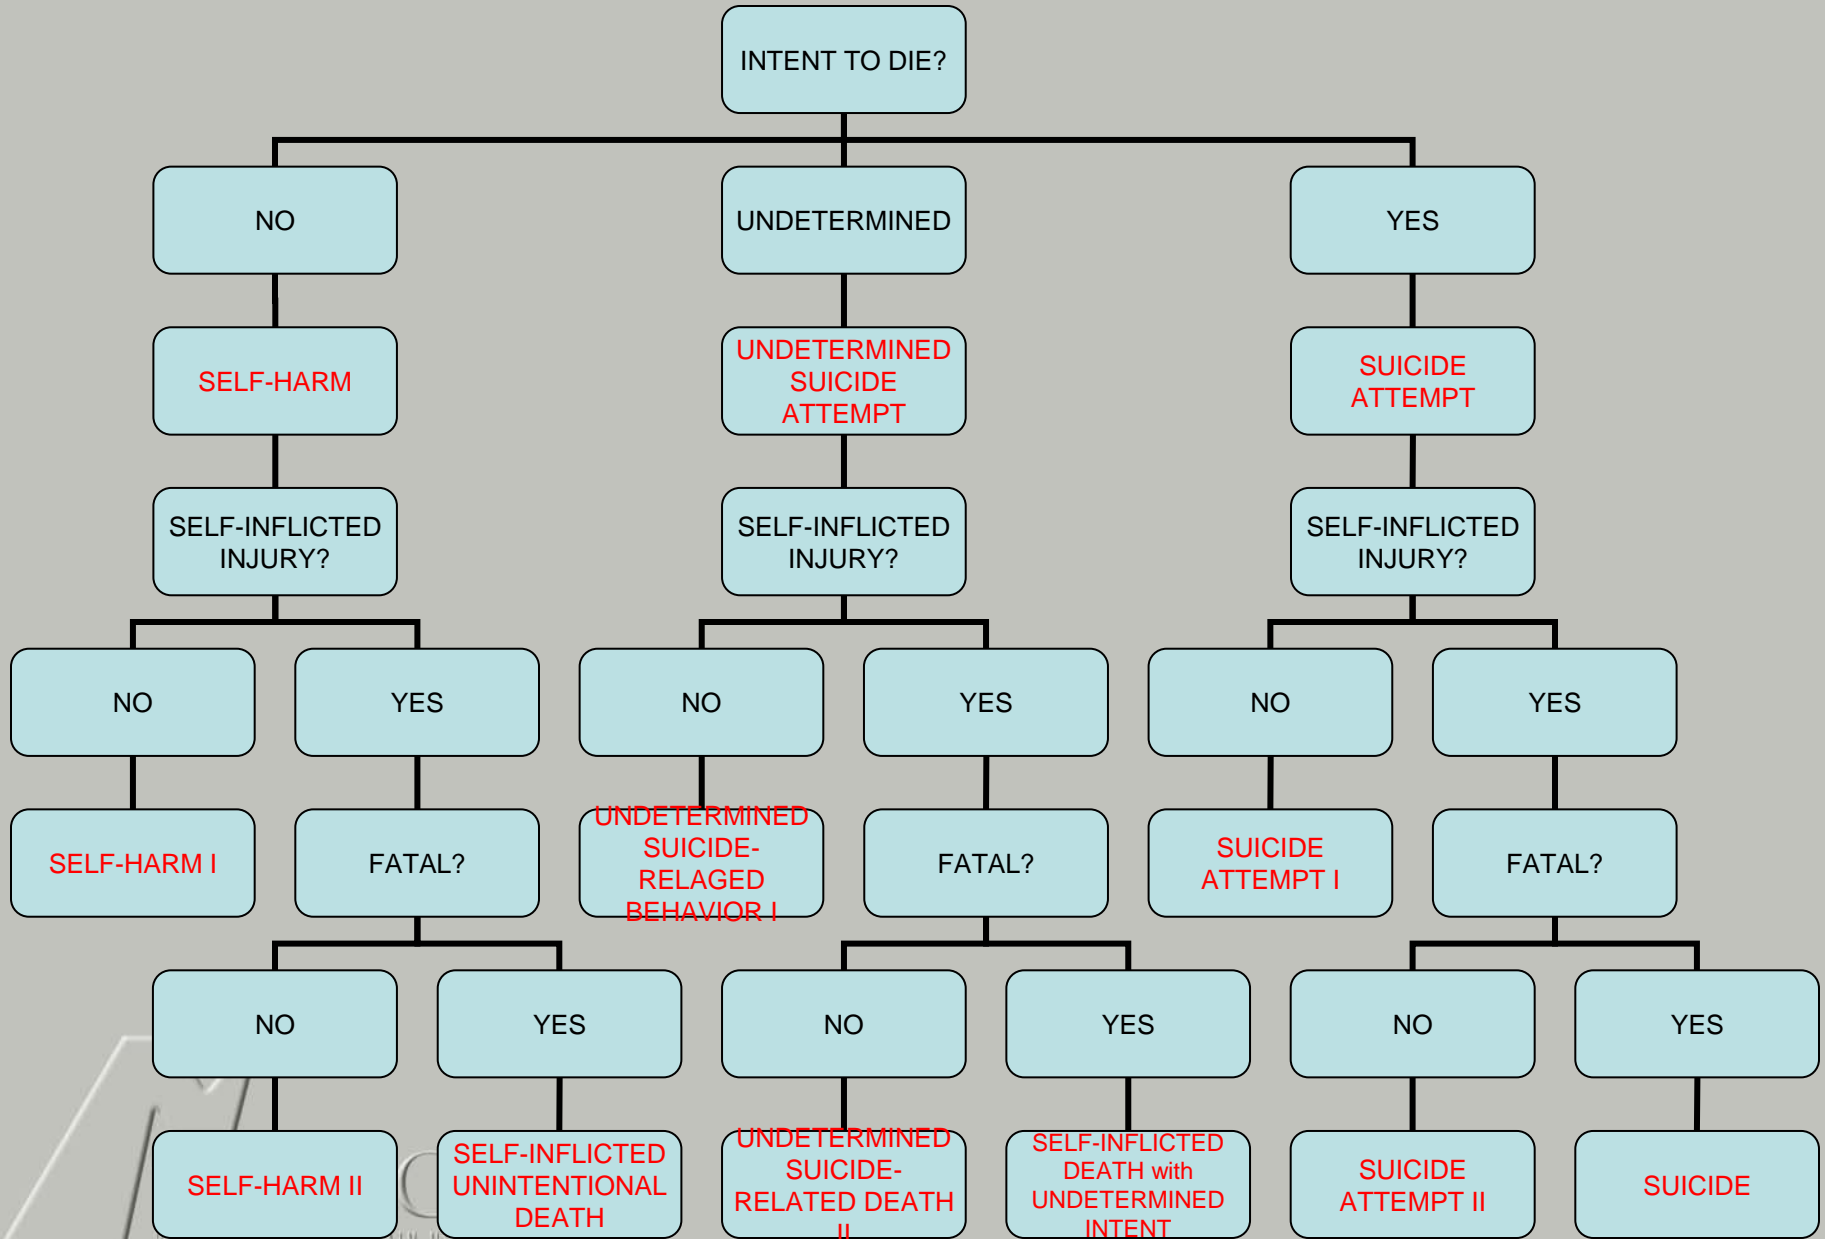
INTENT TO DIE?

NO

UNDETERMINED

YES

SELF-HARM

UNDETERMINED SUICIDE ATTEMPT

SUICIDE ATTEMPT

SELF-INFLICTED INJURY?

SELF-INFLICTED INJURY?

SELF-INFLICTED INJURY?

NO

YES

NO

YES

NO

YES

SELF-HARM I

FATAL?

UNDETERMINED SUICIDE-RELAGED BEHAVIOR I

FATAL?

SUICIDE ATTEMPT I

FATAL?

NO

YES

NO

YES

NO

YES

SELF-HARM II

SELF-INFLICTED UNINTENTIONAL DEATH

UNDETERMINED SUICIDE-RELATED DEATH II

SELF-INFLICTED DEATH with UNDETERMINED INTENT

SUICIDE ATTEMPT II

SUICIDE